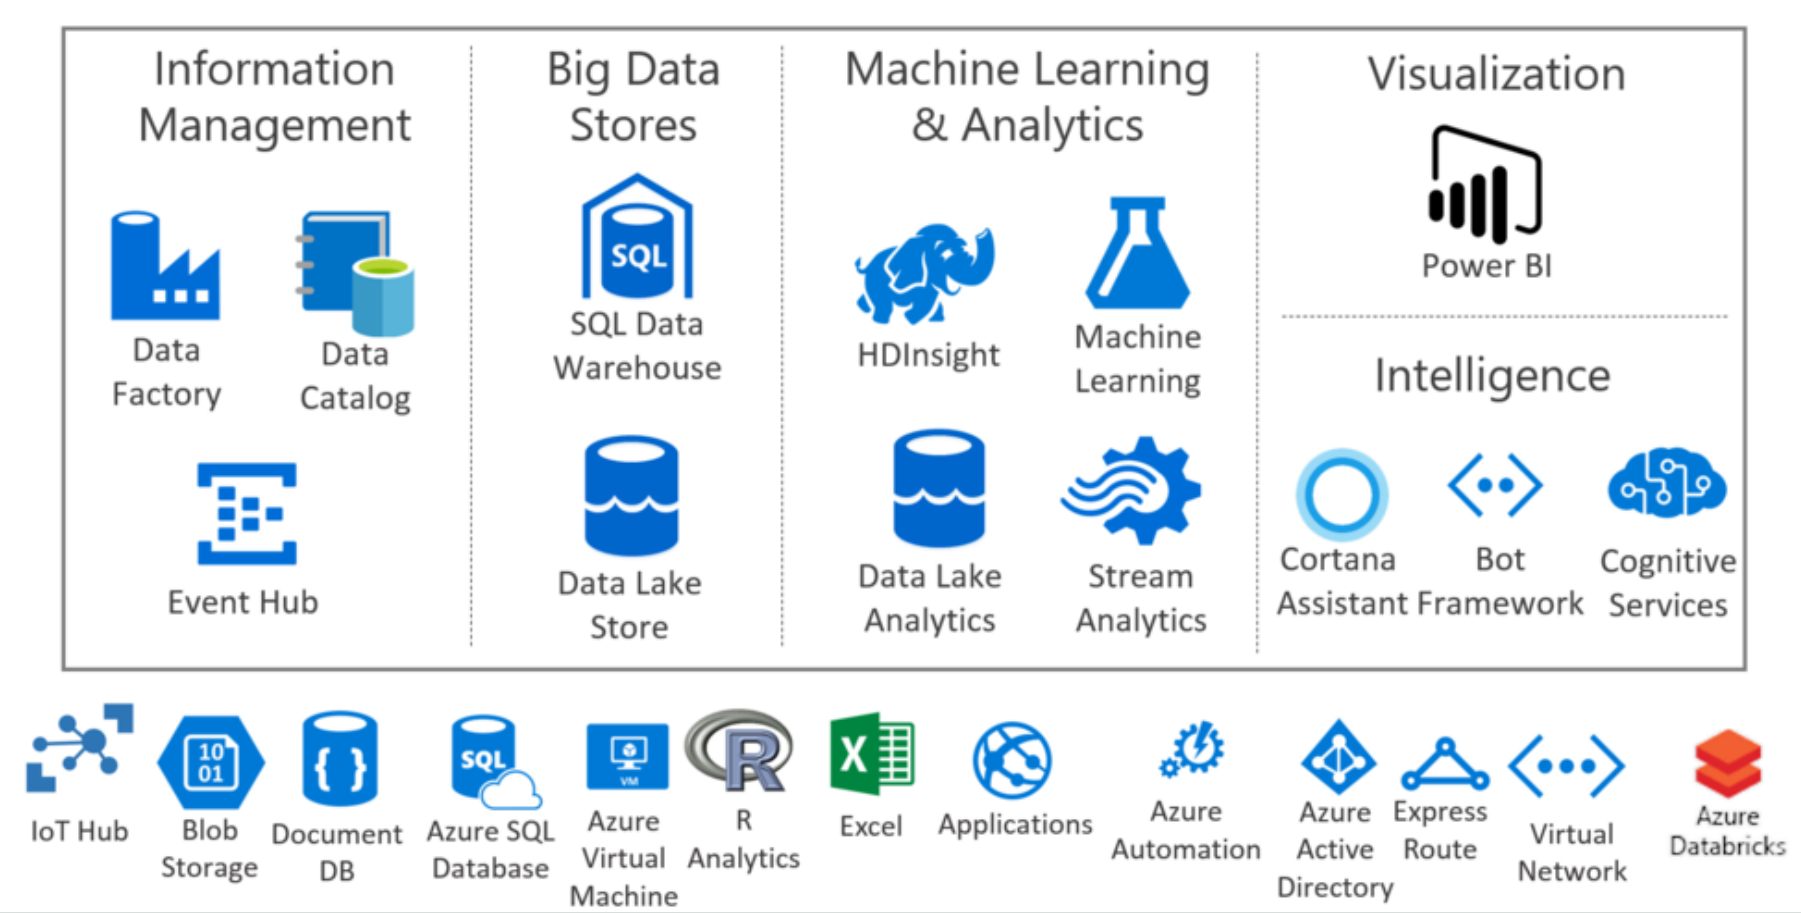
Information Management

Data Factory

Data Catalog

Event Hub

Big Data Stores

SQL

SQL Data Warehouse

Data Lake Store

Machine Learning & Analytics

HDInsight

Machine Learning

Data Lake Analytics

Stream Analytics

Visualization

Power BI

Intelligence

Cortana Assistant

Bot Framework

Cognitive Services

IoT Hub

10 01

Blob Storage

Document DB

SQL

Azure SQL Database

VM

Azure Virtual Machine

R

R Analytics

Excel

Applications

Azure Automation

Azure Active Directory

Express Route

Virtual Network

Azure Databricks